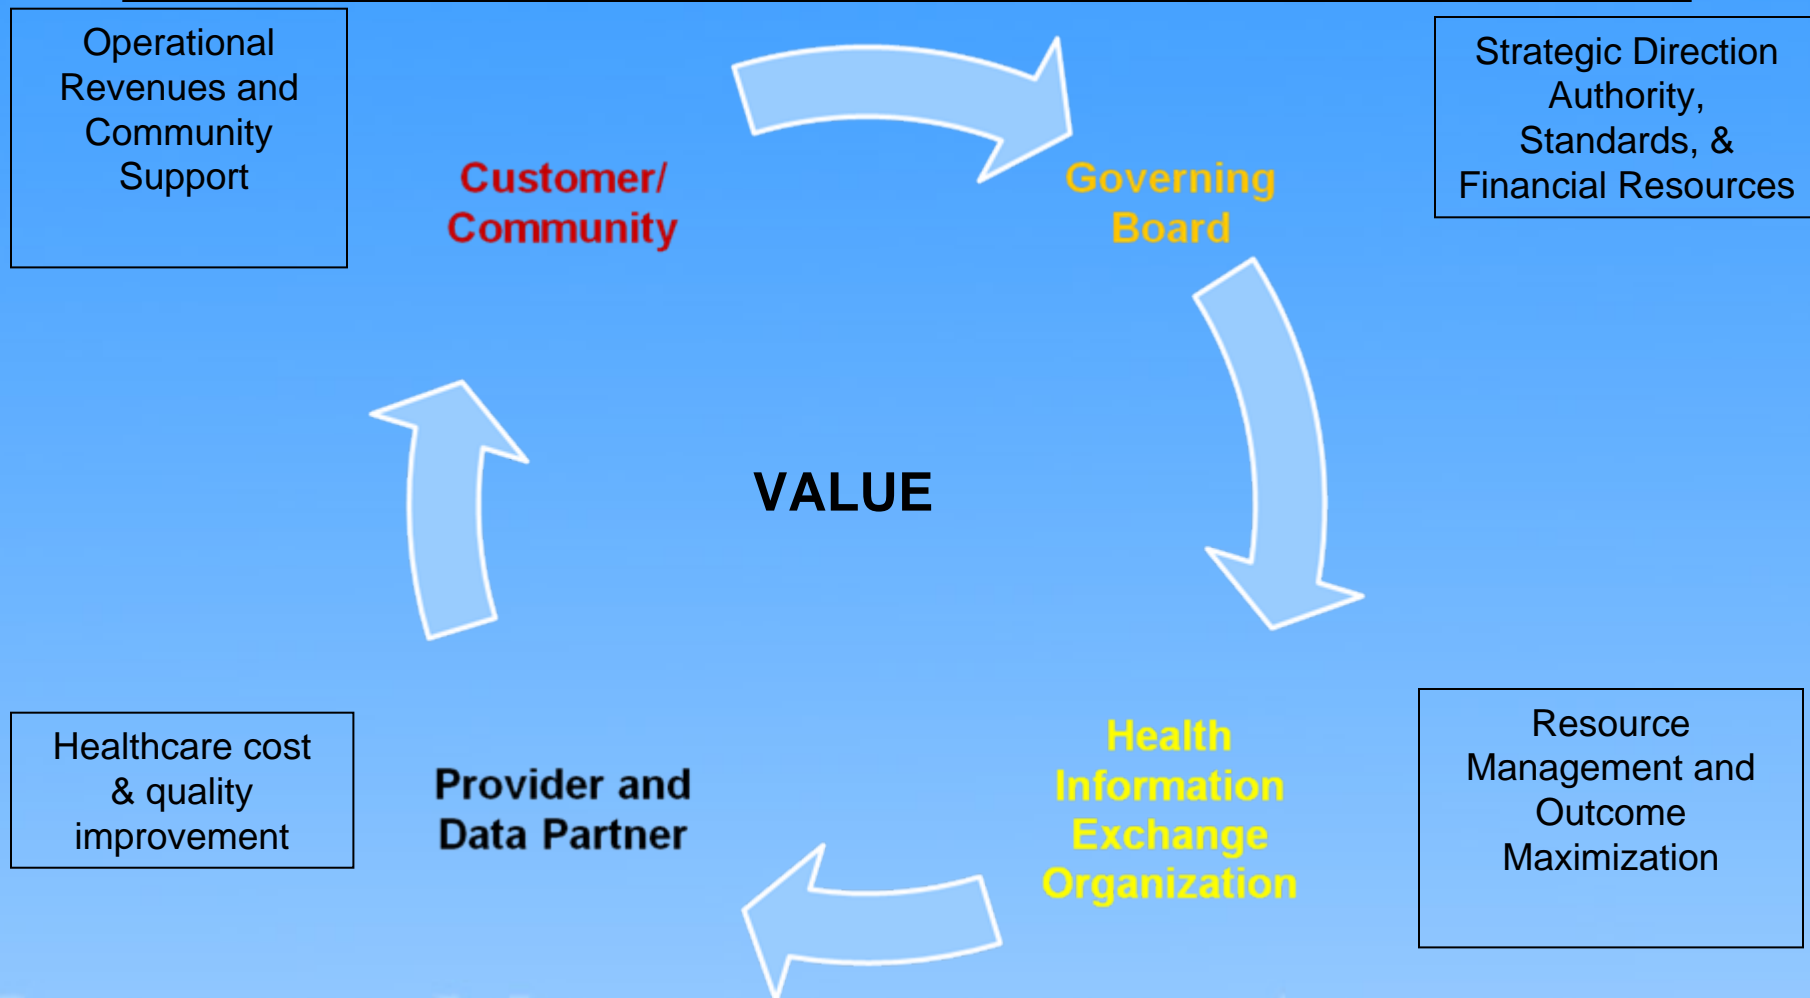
Operational Revenues and Community Support

Customer/ Community

Governing Board

Strategic Direction Authority, Standards, & Financial Resources

VALUE

Healthcare cost & quality improvement

Provider and Data Partner

Health Information Exchange Organization

Resource Management and Outcome Maximization